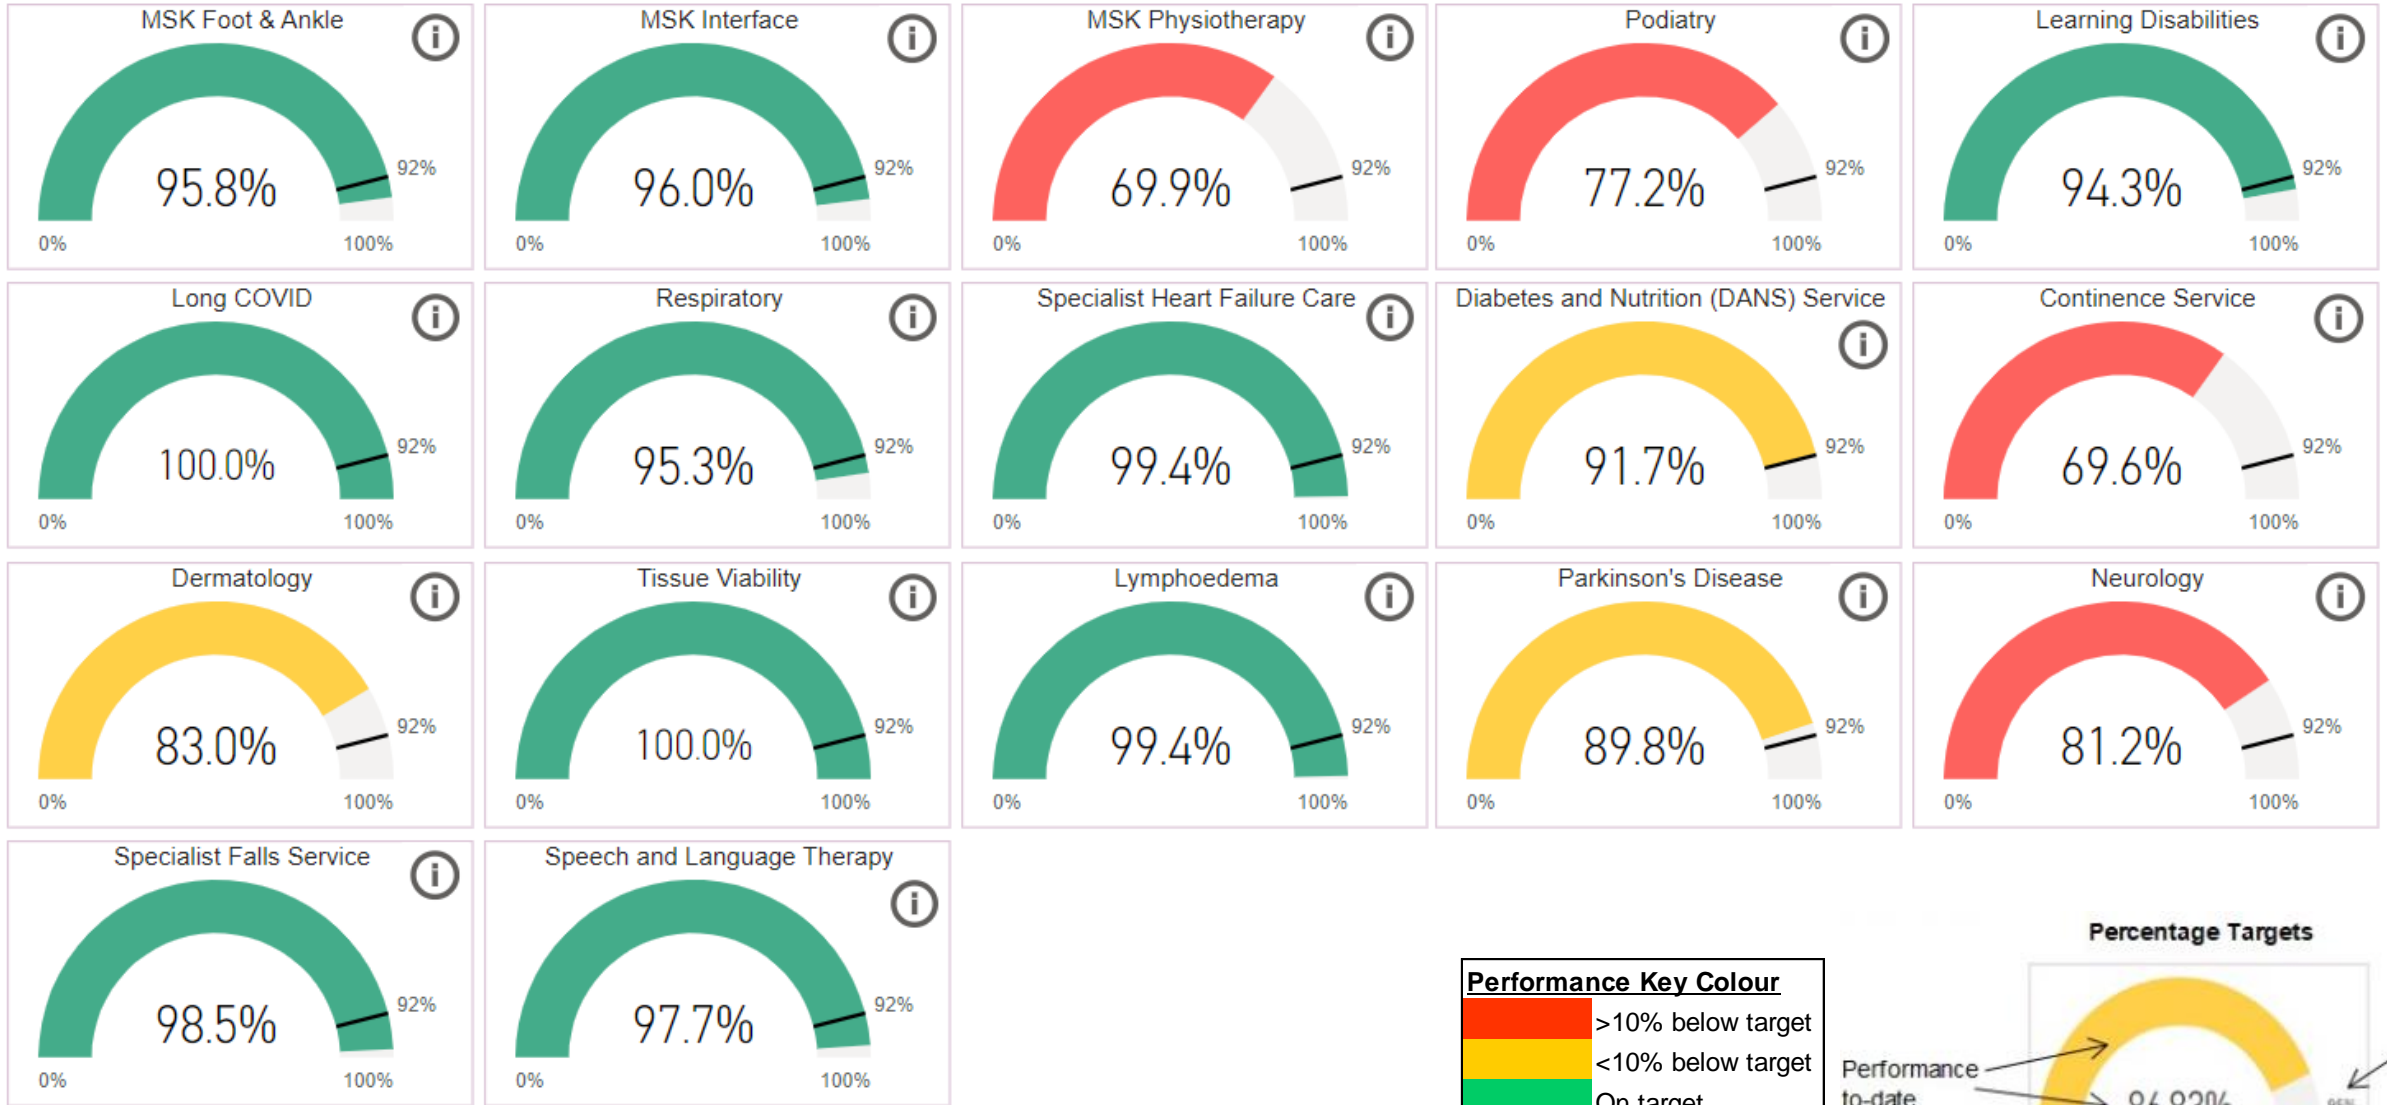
MSK Foot & Ankle
95.8%
92%
0%
100%

MSK Interface
96.0%
92%
0%
100%

MSK Physiotherapy
69.9%
92%
0%
100%

Podiatry
77.2%
92%
0%
100%

Learning Disabilities
94.3%
92%
0%
100%

Long COVID
100.0%
92%
0%
100%

Respiratory
95.3%
92%
0%
100%

Specialist Heart Failure Care
99.4%
92%
0%
100%

Diabetes and Nutrition (DANS) Service
91.7%
92%
0%
100%

Continence Service
69.6%
92%
0%
100%

Dermatology
83.0%
92%
0%
100%

Tissue Viability
100.0%
92%
0%
100%

Lymphoedema
99.4%
92%
0%
100%

Parkinson's Disease
89.8%
92%
0%
100%

Neurology
81.2%
92%
0%
100%

Specialist Falls Service
98.5%
92%
0%
100%

Speech and Language Therapy
97.7%
92%
0%
100%

Performance Key Colour
>10% below target
<10% below target
On target

Percentage Targets
Performance to-date
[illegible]